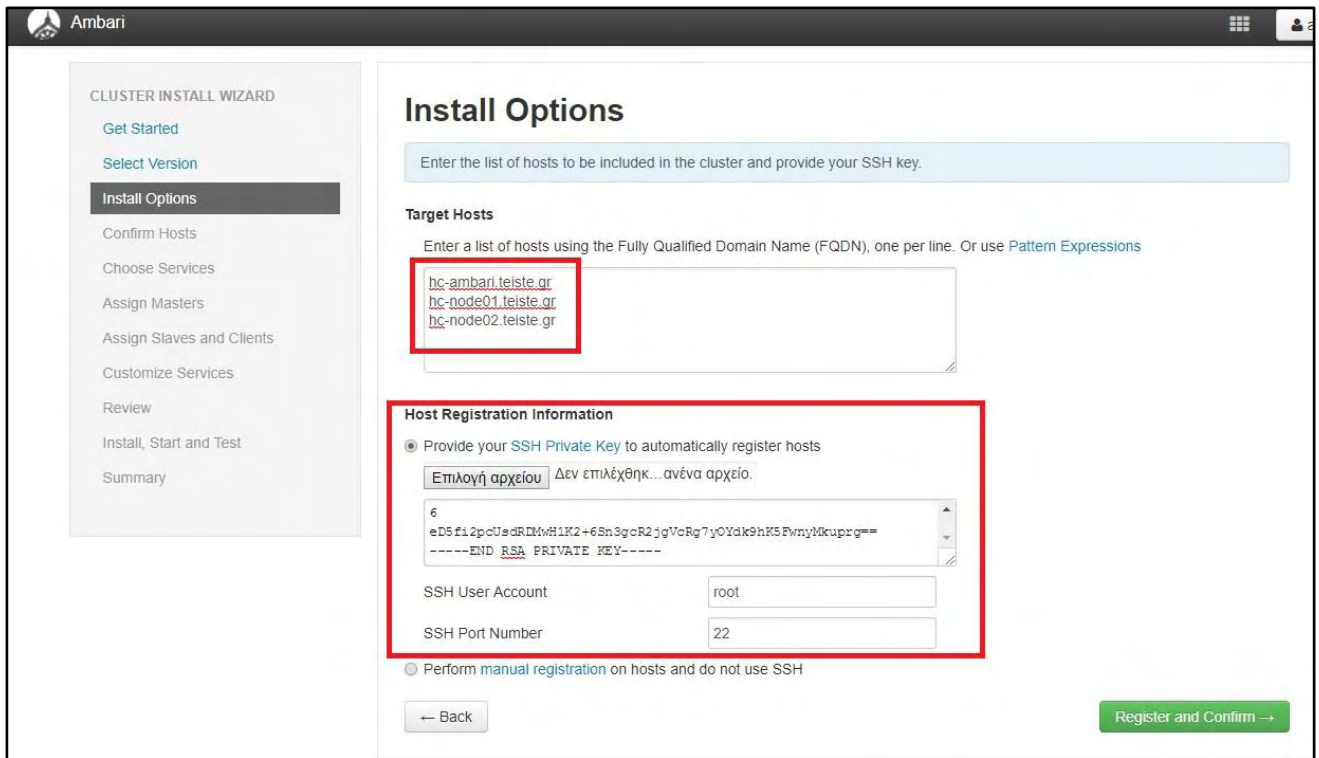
Ambari

CLUSTER INSTALL WIZARD
Get Started
Select Version
Install Options
Confirm Hosts
Choose Services
Assign Masters
Assign Slaves and Clients
Customize Services
Review
Install, Start and Test
Summary

Install Options

Enter the list of hosts to be included in the cluster and provide your SSH key.

Target Hosts

Enter a list of hosts using the Fully Qualified Domain Name (FQDN), one per line. Or use Pattern Expressions

hc-ambari.teiste.gr
hc-node01.teiste.gr
hc-node02.teiste.gr

Host Registration Information

Provide your SSH Private Key to automatically register hosts

Επιλογή αρχείου Δεν επιλέχθηκ...ανένα αρχείο.

6
eD5fi2pcUsdRDMwH1K2+6Sn3gcR2jgVcRg7yOYdk9hK5FwnyMkuprg==
-----END RSA PRIVATE KEY-----

SSH User Account root

SSH Port Number 22

Perform manual registration on hosts and do not use SSH

← Back

Register and Confirm →